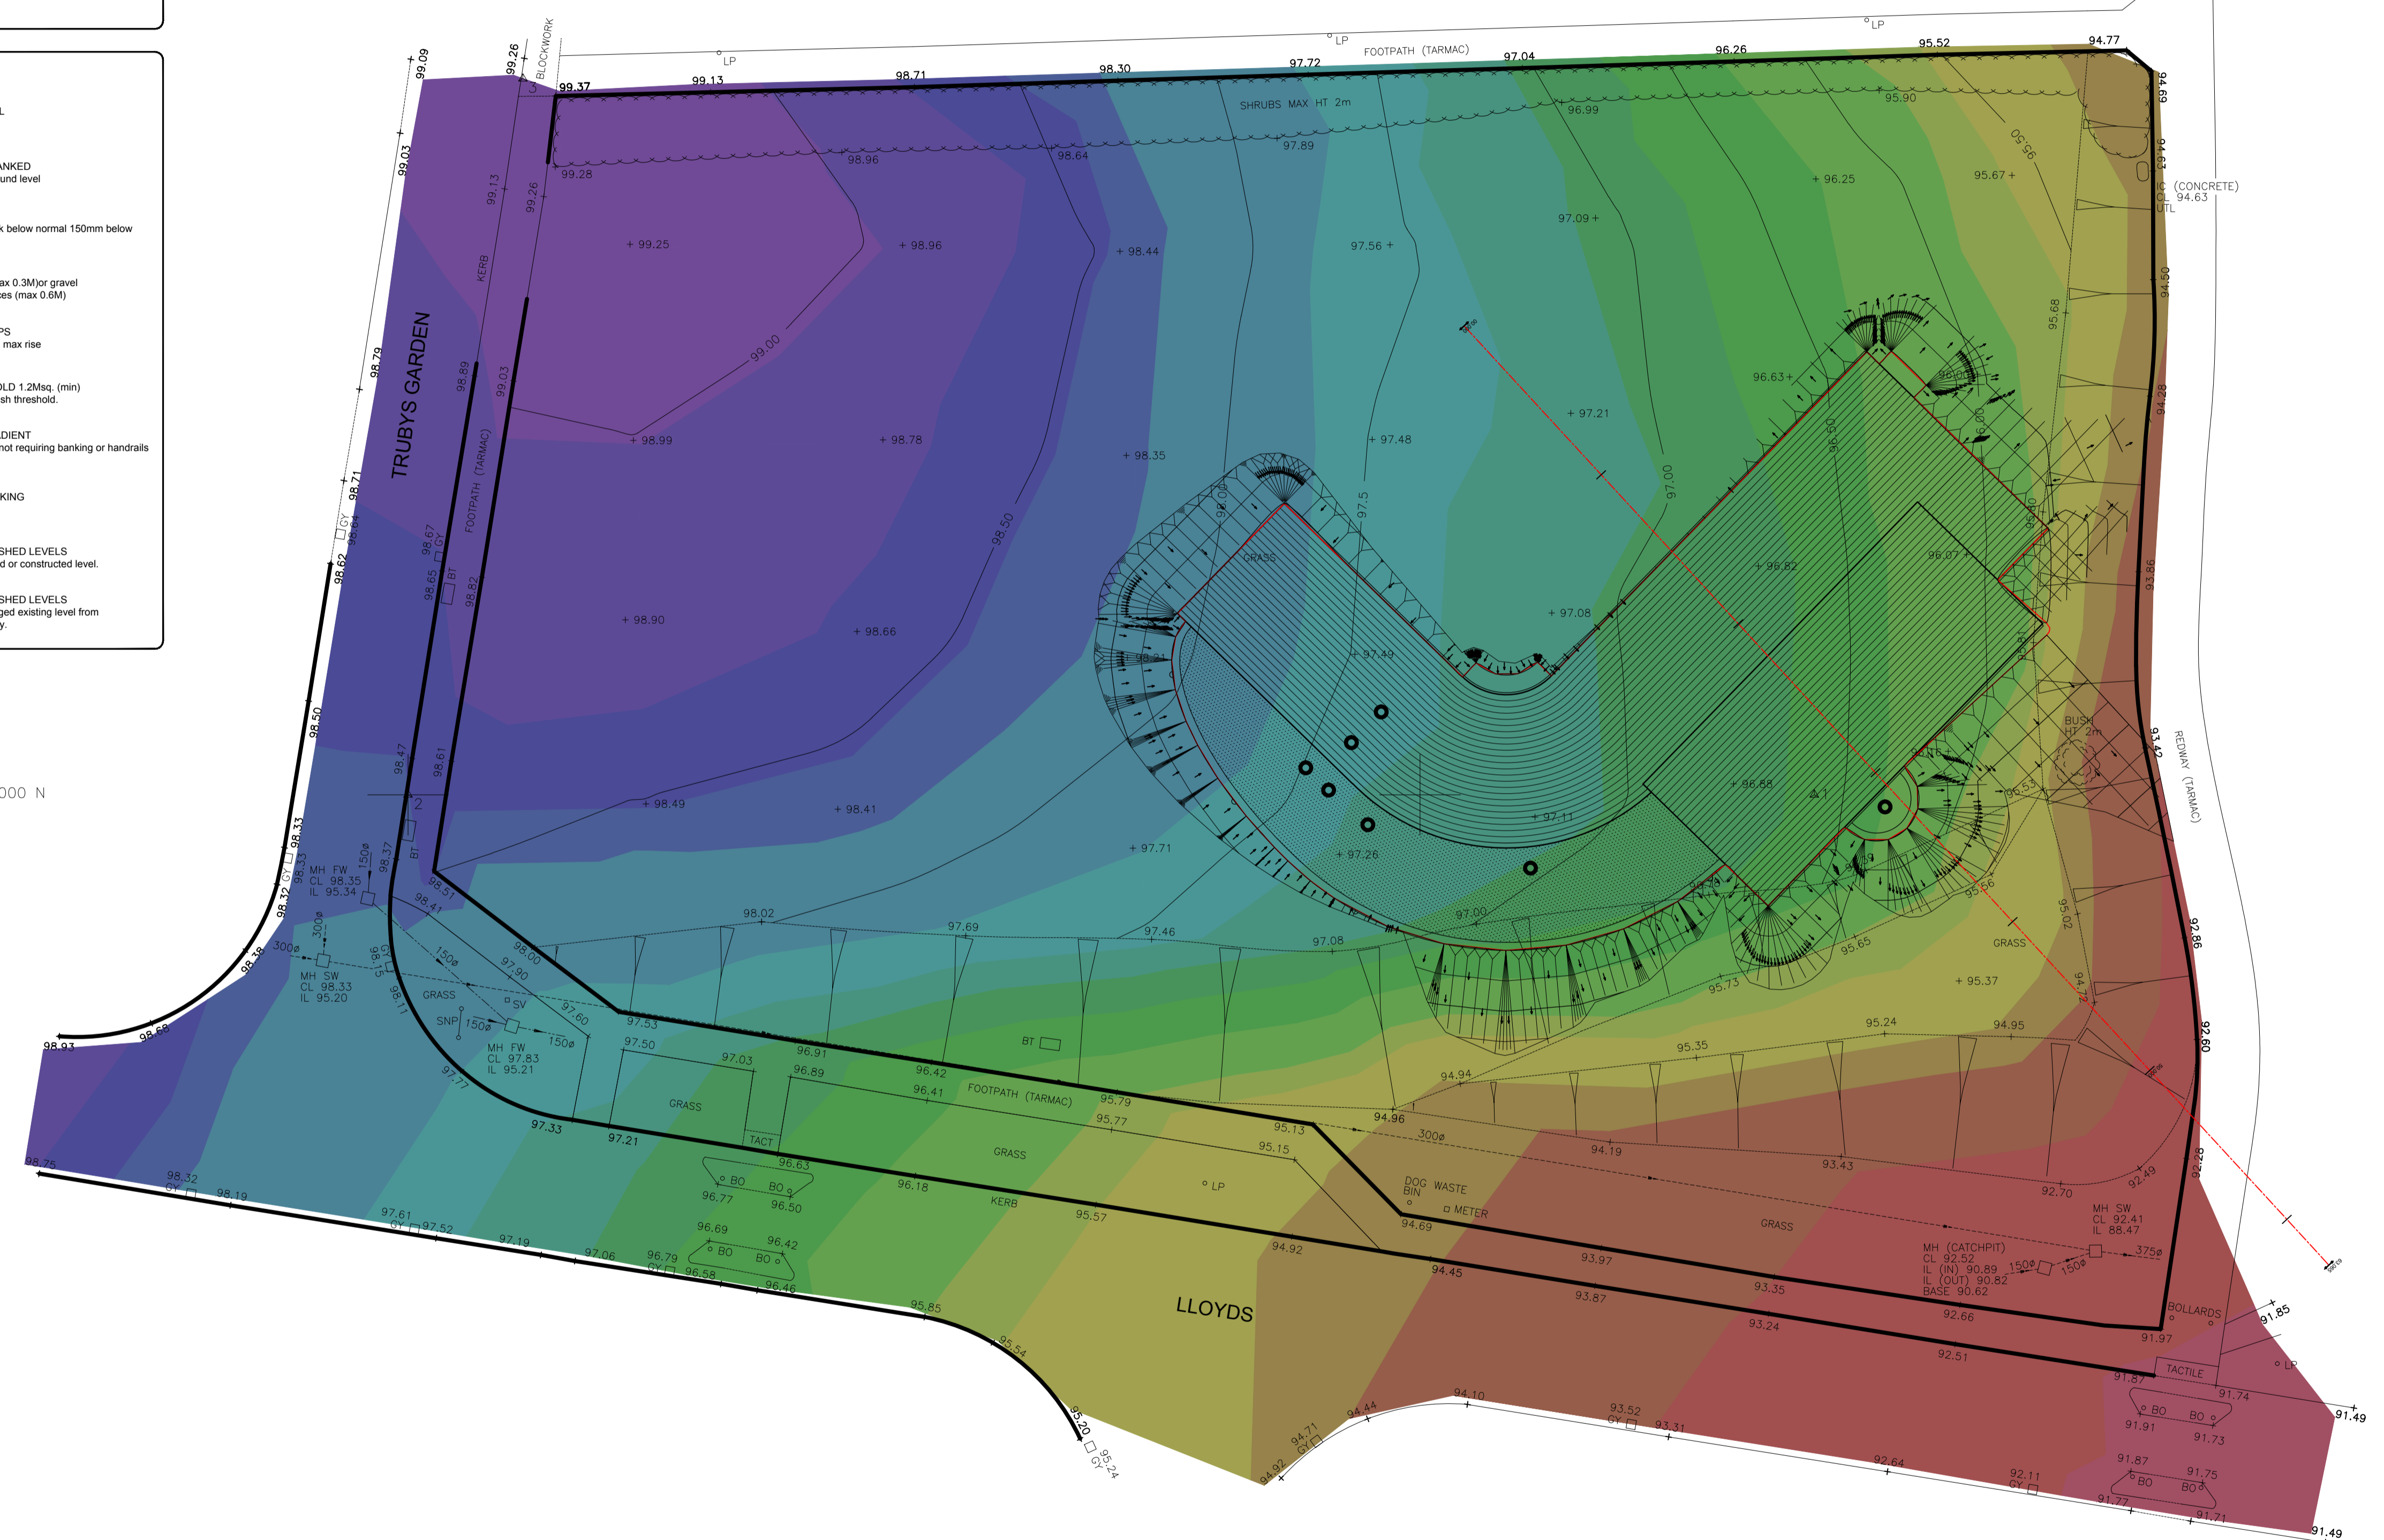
L

ANKED
und level

k below normal 150mm below

ax 0.3M)or gravel
es (max 0.6M)

PS
max rise

OLD 1.2Msq. (min)
sh threshold.

DIENT
not requiring banking or handrails

KING

SHED LEVELS
d or constructed level.

SHED LEVELS
ged existing level from
y.

000 N

TRUBYS GARDEN
LLOYDS
REDWAY (TARMAC)
FOOTPATH (TARMAC)
SHRUBS MAX HT 2m
BLOCKWORK
KERB
FOOTPATH (TARMAC)
IC (CONCRETE)
CL 94.63
UTL
BUSH
HT 2m
GRASS
GRASS
GRASS
GRASS
GRASS
FOOTPATH (TARMAC)
KERB
TACT
DOG WASTE BIN
METER
MH FW
CL 98.35
IL 95.34
MH SW
CL 98.33
IL 95.20
MH FW
CL 97.83
IL 95.21
MH SW
CL 92.41
IL 88.47
MH (CATCHPIT)
CL 92.52
IL (IN) 90.89
IL (OUT) 90.82
BASE 90.62
BOLLARDS
TACTILE
SNP
SV
BT
BT
BO
BO
BO
BO
BO
BO
BO
BO
LP
LP
LP
LP
LP
LP
GY
GY
GY
GY
GY
GY
GY
300ø
300ø
150ø
150ø
150ø
150ø
150ø
375ø
300ø
99.09
99.26
99.37
99.13
98.71
98.30
97.72
97.04
96.26
95.52
94.77
94.69
94.63
94.50
94.28
93.86
93.42
92.86
92.60
92.28
91.85
91.49
91.49
99.28
98.96
98.64
97.89
96.99
95.90
96.25
95.67
95.50
99.25
98.96
98.44
97.56
97.09
99.03
99.13
99.26
99.00
98.99
98.78
98.35
97.48
97.21
96.63
98.79
98.89
99.03
98.71
98.64
98.62
98.67
98.65
98.82
98.90
98.66
98.50
97.00
96.50
97.5
98.00
97.49
97.08
96.82
96.07
98.50
98.47
98.61
98.49
98.41
97.71
97.26
97.11
96.88
98.33
98.33
98.37
98.32
98.51
98.41
98.38
98.68
98.93
98.15
98.11
98.00
97.90
97.60
97.53
97.50
97.03
96.91
96.89
96.42
96.41
95.79
95.77
95.13
95.15
94.96
94.94
95.35
95.24
94.95
95.73
95.65
95.37
95.02
95.56
98.02
97.69
97.46
97.08
97.00
94.19
93.43
92.70
92.49
97.77
97.33
97.21
96.63
96.77
96.50
96.18
95.57
94.92
94.69
94.45
93.97
93.87
93.35
93.24
92.66
92.51
91.97
91.87
91.74
91.73
91.91
91.87
91.75
91.77
91.71
91.49
98.75
98.32
98.19
97.61
97.52
97.19
97.06
96.79
96.69
96.42
96.58
96.46
95.85
95.54
95.20
95.24
94.92
94.71
94.44
94.10
93.52
93.31
92.64
92.11
95.68